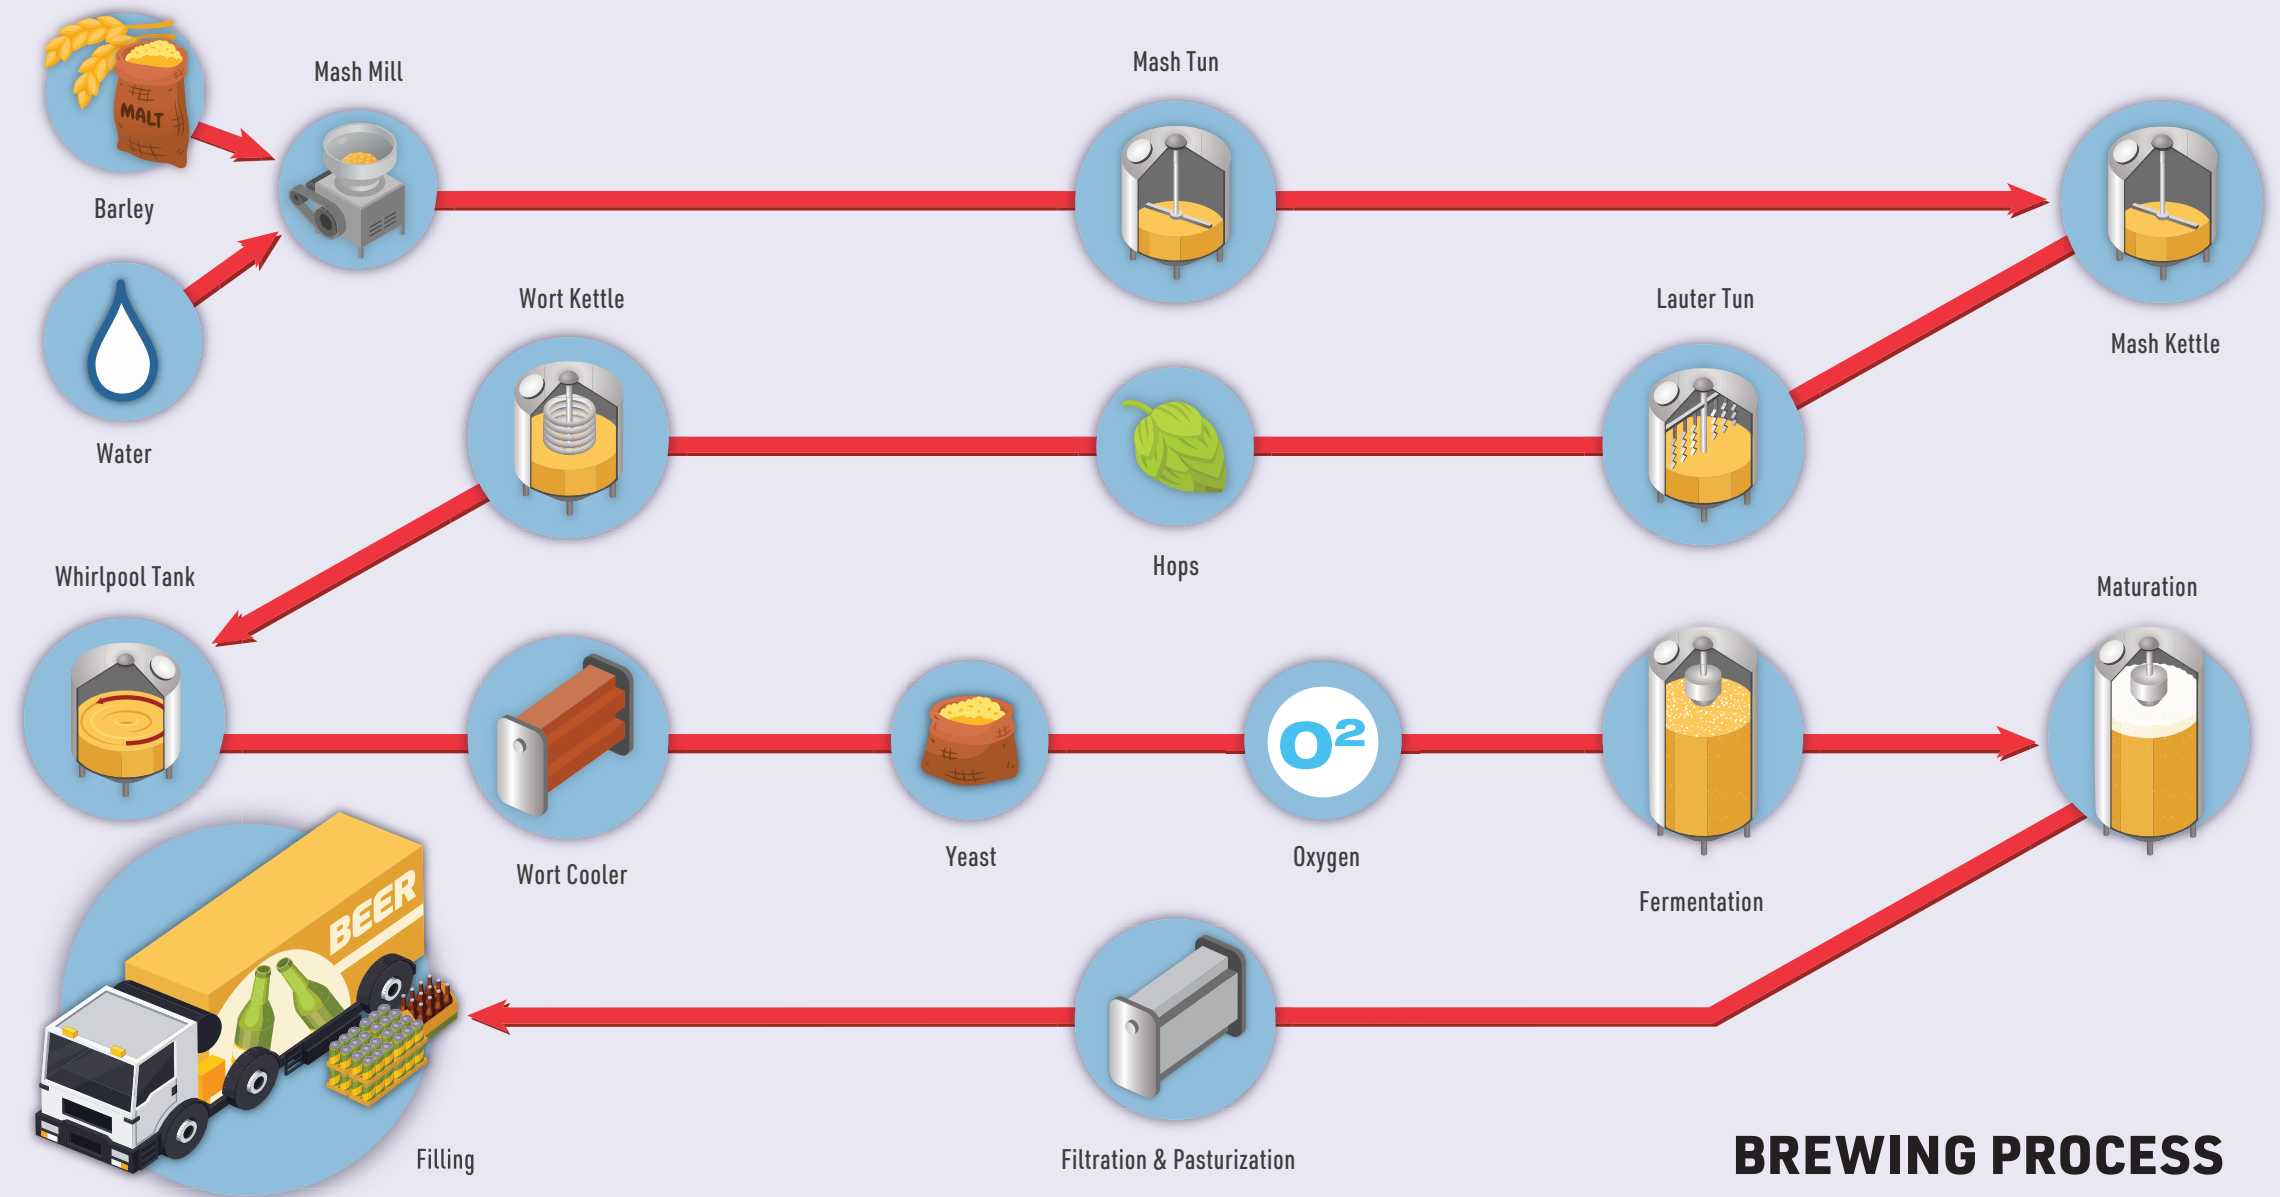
MALT

Barley

Mash Mill

Mash Tun

Water

Wort Kettle

Lauter Tun

Mash Kettle

Hops

Whirlpool Tank

Maturation

$O^2$

Wort Cooler

Yeast

Oxygen

Fermentation

BEER

Filling

Filtration & Pasturization

BREWING PROCESS